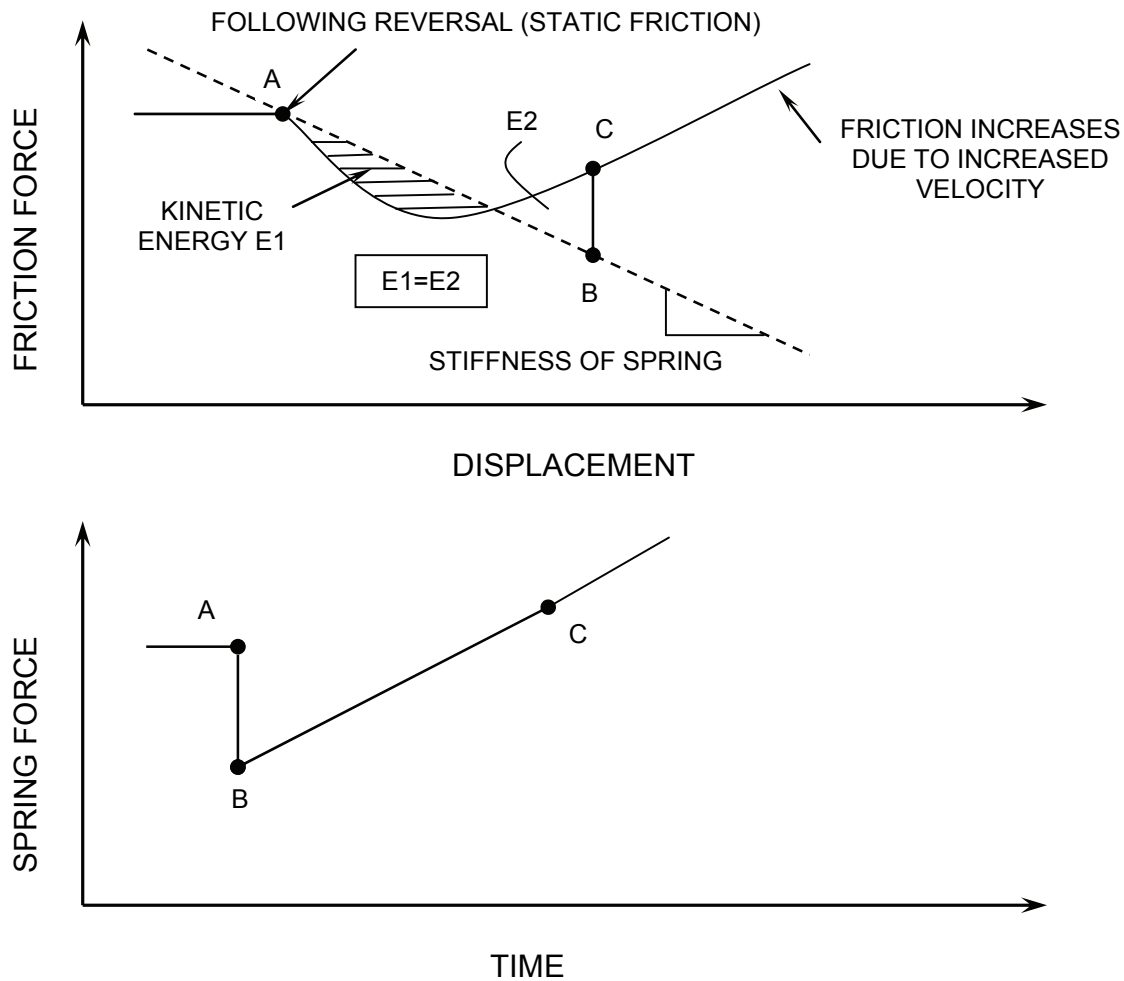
FOLLOWING REVERSAL (STATIC FRICTION)

A

E2

C

FRICTION INCREASES DUE TO INCREASED VELOCITY

FRICTION FORCE

KINETIC ENERGY E1

E1=E2

B

STIFFNESS OF SPRING

DISPLACEMENT

SPRING FORCE

A

C

B

TIME